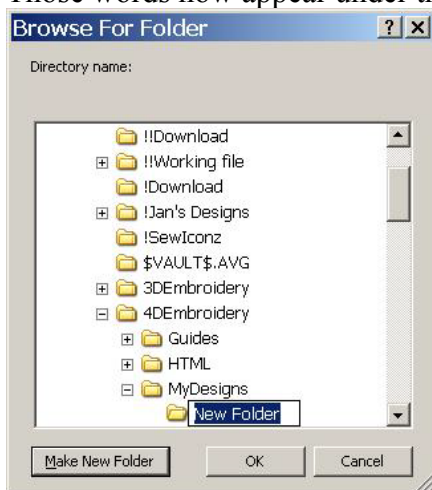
Those words now appear under th

Browse For Folder

?

X

Directory name:

!!Download

!!Working file

!Download

!Jan's Designs

!SewIconz

$VAULT$.AVG

3DEmbroidery

4DEmbroidery

Guides

HTML

MyDesigns

New Folder

Make New Folder

OK

Cancel